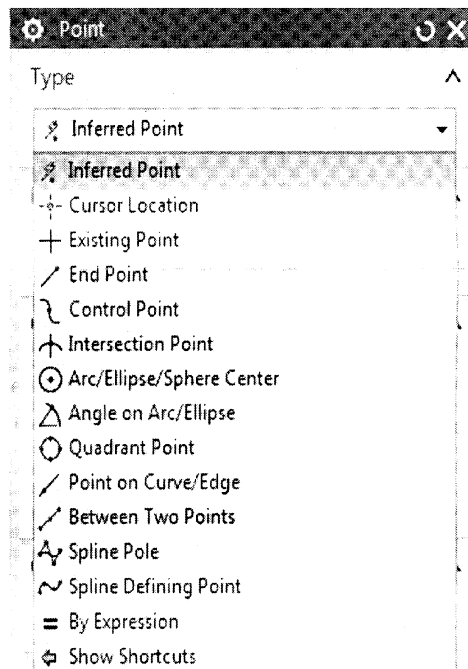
Point

Type

Inferred Point

Inferred Point
Cursor Location
Existing Point
End Point
Control Point
Intersection Point
Arc/Ellipse/Sphere Center
Angle on Arc/Ellipse
Quadrant Point
Point on Curve/Edge
Between Two Points
Spline Pole
Spline Defining Point
By Expression
Show Shortcuts